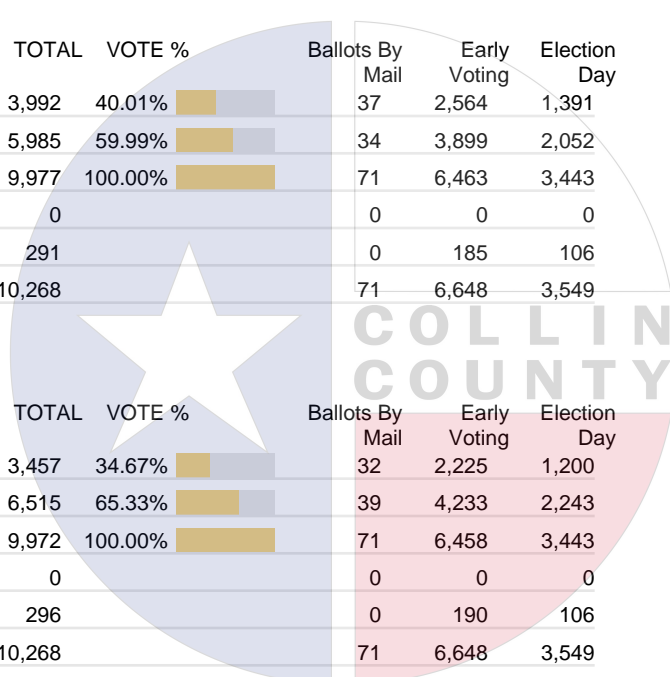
| TOTAL | VOTE % | Ballots By Mail | Early Voting | Election Day |
|---|---|---|---|---|
| 3,992 | 40.01% | 37 | 2,564 | 1,391 |
| 5,985 | 59.99% | 34 | 3,899 | 2,052 |
| 9,977 | 100.00% | 71 | 6,463 | 3,443 |
| 0 | | 0 | 0 | 0 |
| 291 | | 0 | 185 | 106 |
| 10,268 | | 71 | 6,648 | 3,549 |

COLLIN COUNTY

| TOTAL | VOTE % | Ballots By Mail | Early Voting | Election Day |
|---|---|---|---|---|
| 3,457 | 34.67% | 32 | 2,225 | 1,200 |
| 6,515 | 65.33% | 39 | 4,233 | 2,243 |
| 9,972 | 100.00% | 71 | 6,458 | 3,443 |
| 0 | | 0 | 0 | 0 |
| 296 | | 0 | 190 | 106 |
| 10,268 | | 71 | 6,648 | 3,549 |